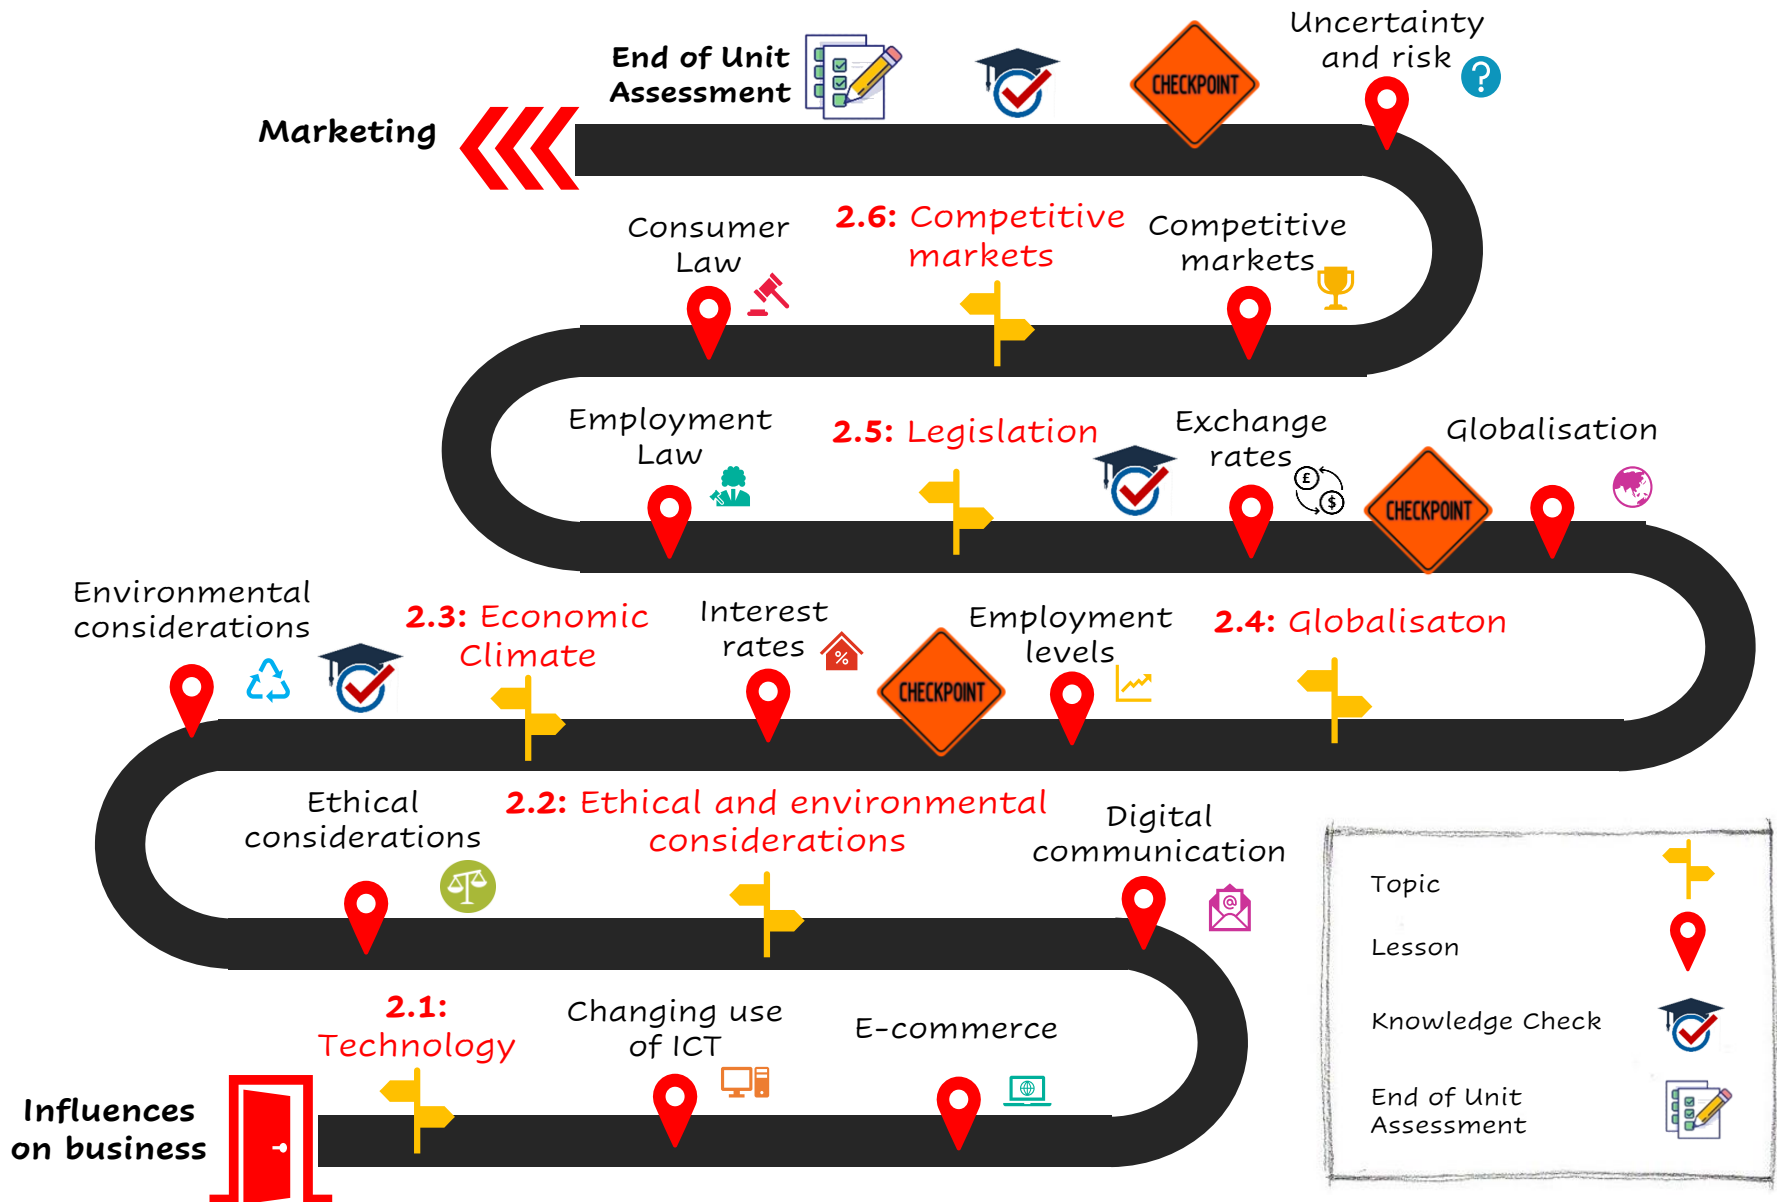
End of Unit Assessment

Marketing

CHECKPOINT

Uncertainty and risk

Consumer Law

2.6: Competitive markets

Competitive markets

Employment Law

2.5: Legislation

Exchange rates

CHECKPOINT

Globalisation

Environmental considerations

2.3: Economic Climate

Interest rates

CHECKPOINT

Employment levels

2.4: Globalisaton

Ethical considerations

2.2: Ethical and environmental considerations

Digital communication

Topic

Lesson

Knowledge Check

End of Unit Assessment

2.1: Technology

Changing use of ICT

E-commerce

Influences on business